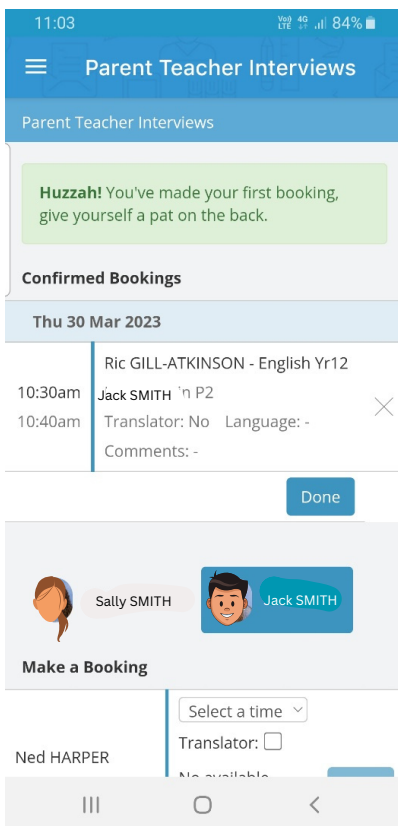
11:03 84%

Parent Teacher Interviews

Parent Teacher Interviews

**Huzzah!** You've made your first booking, give yourself a pat on the back.

**Confirmed Bookings**

Thu 30 Mar 2023

10:30am
10:40am

Ric GILL-ATKINSON - English Yr12
Jack SMITH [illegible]n P2
Translator: No Language: -
Comments: -

Done

Sally SMITH

Jack SMITH

**Make a Booking**

Ned HARPER

Select a time
Translator:
No available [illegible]